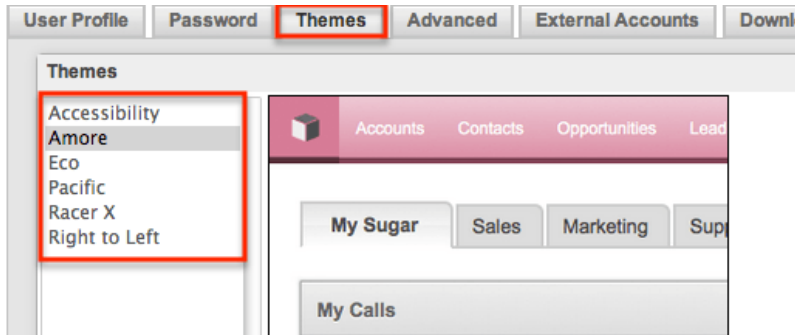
User Profile Password Themes Advanced External Accounts Downl

Themes

Accessibility
Amore
Eco
Pacific
Racer X
Right to Left

Accounts Contacts Opportunities Lead

My Sugar Sales Marketing Sup

My Calls